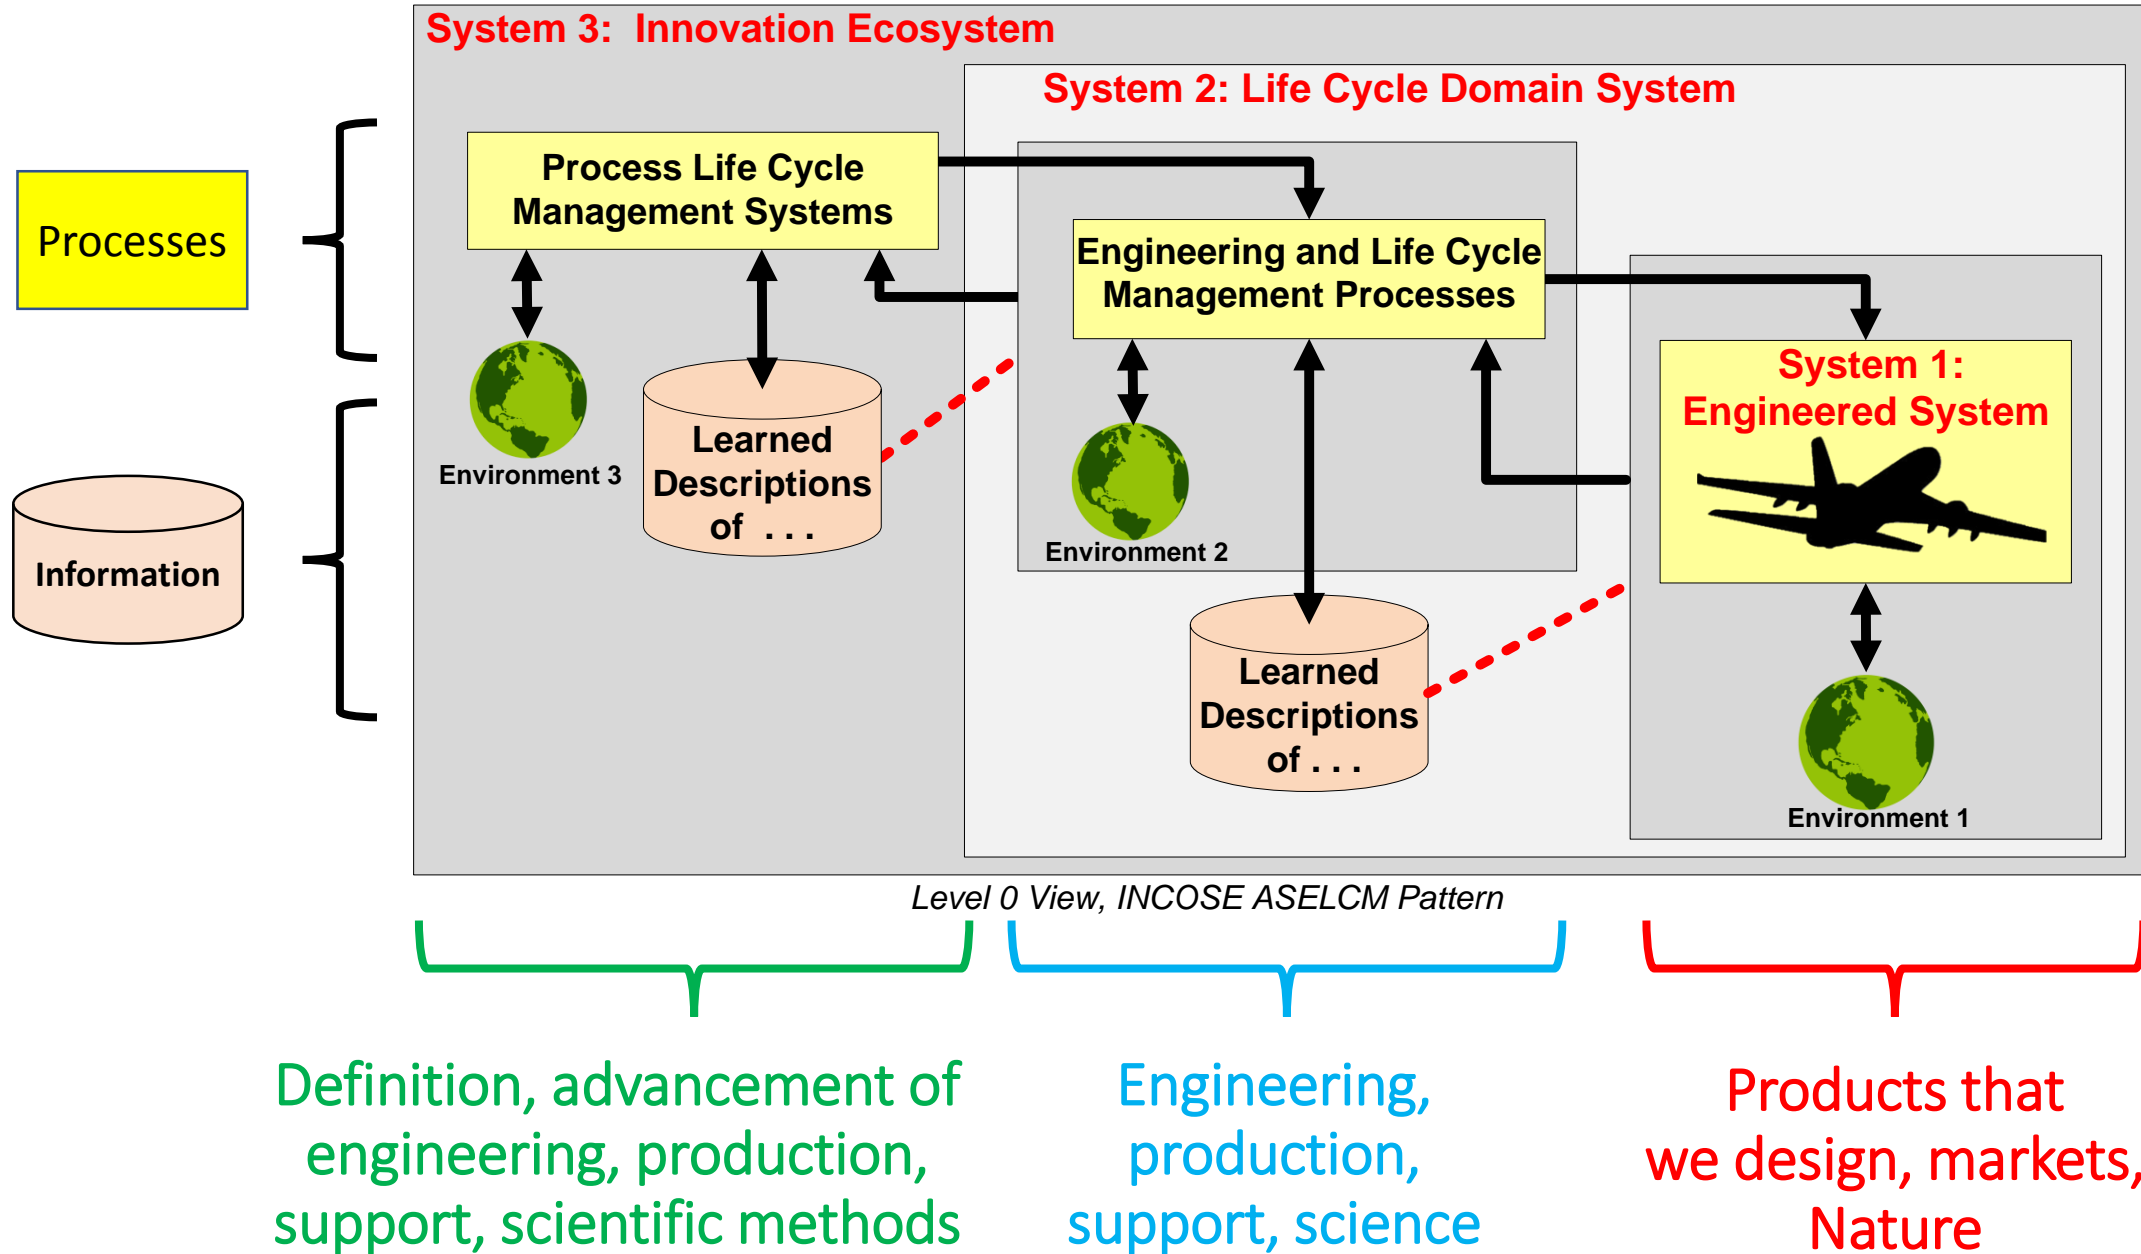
System 3: Innovation Ecosystem

System 2: Life Cycle Domain System

Processes

Process Life Cycle Management Systems

Engineering and Life Cycle Management Processes

System 1: Engineered System

Environment 3

Learned Descriptions of . . .

Information

Environment 2

Learned Descriptions of . . .

Environment 1

Level 0 View, INCOSE ASELCM Pattern

Definition, advancement of engineering, production, support, scientific methods

Engineering, production, support, science

Products that we design, markets, Nature